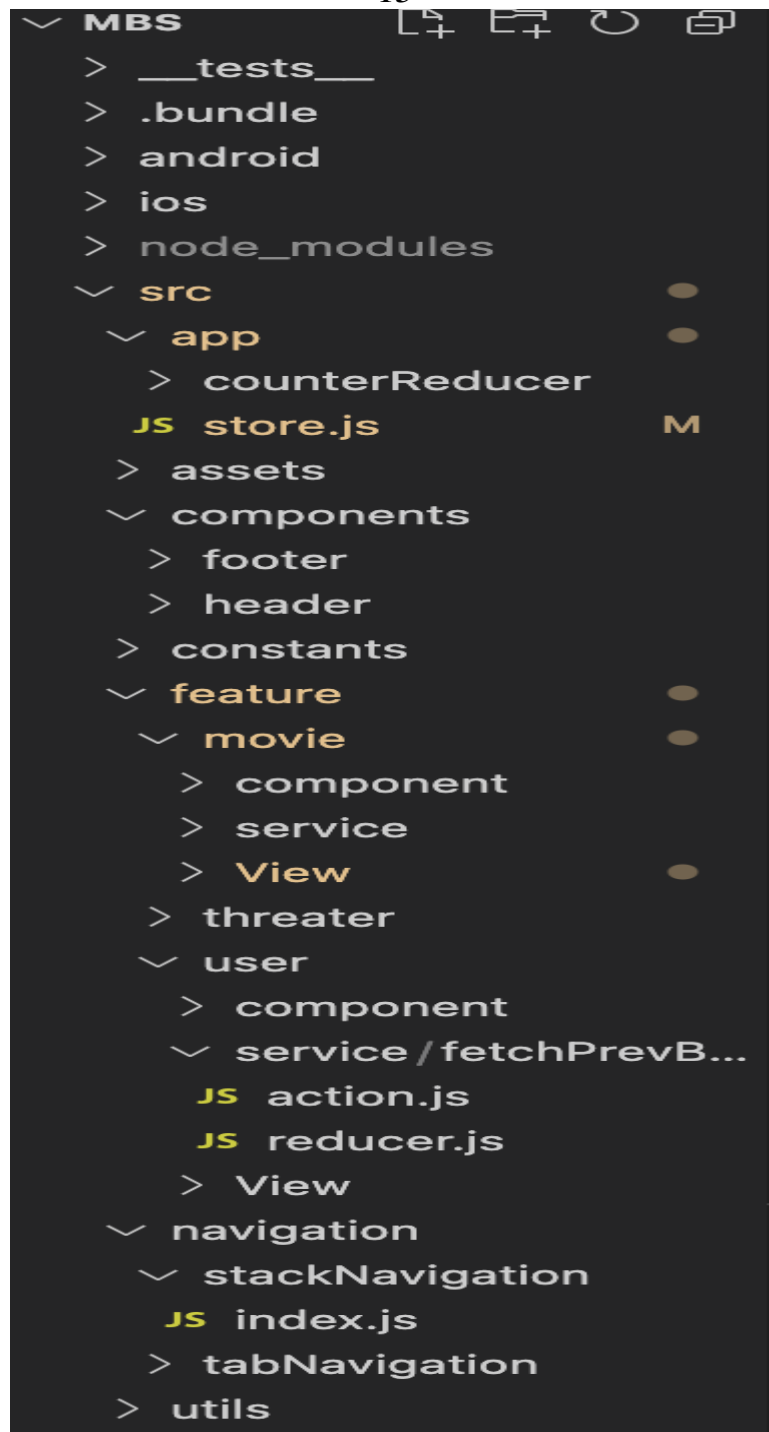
MBS
__tests__
.bundle
android
ios
node_modules
src
app
counterReducer
JS store.js M
assets
components
footer
header
constants
feature
movie
component
service
View
threater
user
component
service / fetchPrevB...
JS action.js
JS reducer.js
View
navigation
stackNavigation
JS index.js
tabNavigation
utils